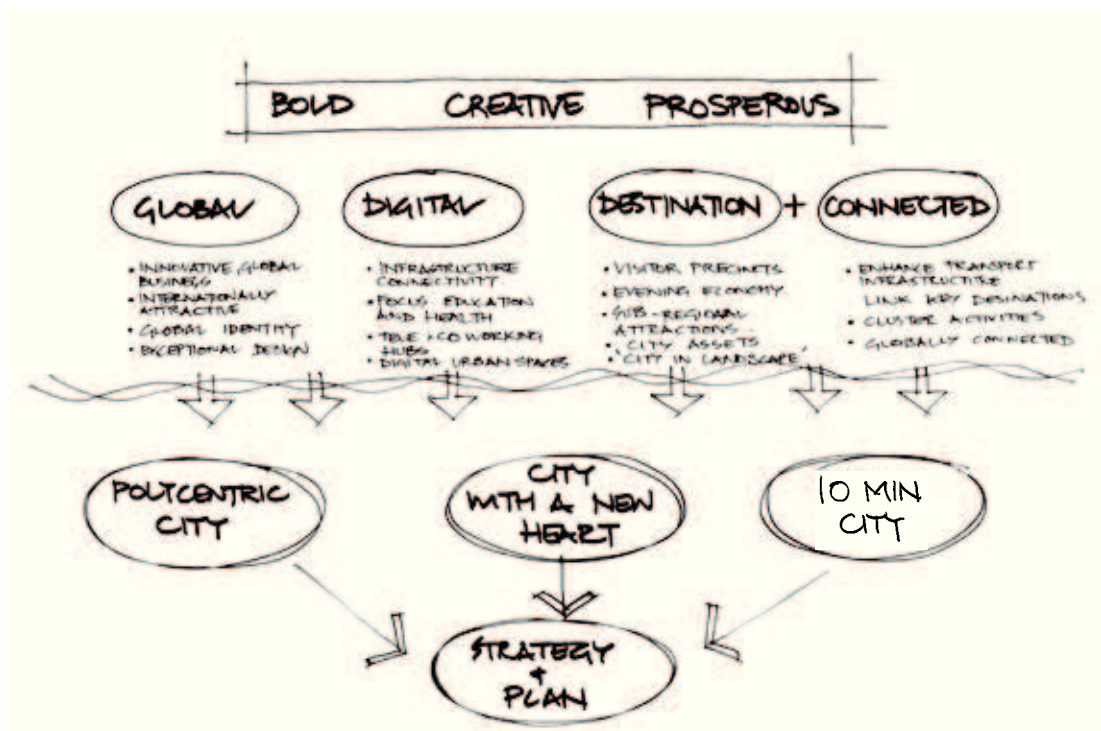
BOLD CREATIVE PROSPEROUS

GLOBAL

DIGITAL

DESTINATION + CONNECTED

• INNOVATIVE GLOBAL BUSINESS
• INTERNATIONALLY ATTRACTIVE
• GLOBAL IDENTITY
• EXCEPTIONAL DESIGN

• INFRASTRUCTURE CONNECTIVITY
• FOCUS EDUCATION AND HEALTH
• TELE + CO WORKING HUBS
• DIGITAL URBAN SPACES

• VISITOR PRECINCTS
• EVENING ECONOMY
• SUB-REGIONAL ATTRACTIONS
• 'CITY ASSETS'
• 'CITY IN LANDSCAPE'

• ENHANCE TRANSPORT INFRASTRUCTURE LINK KEY DESINATIONS
• CLUSTER ACTIVITIES
• GLOBALLY CONNECTED

POLYCENTRIC CITY

CITY WITH A NEW HEART

10 MIN CITY

STRATEGY & PLAN